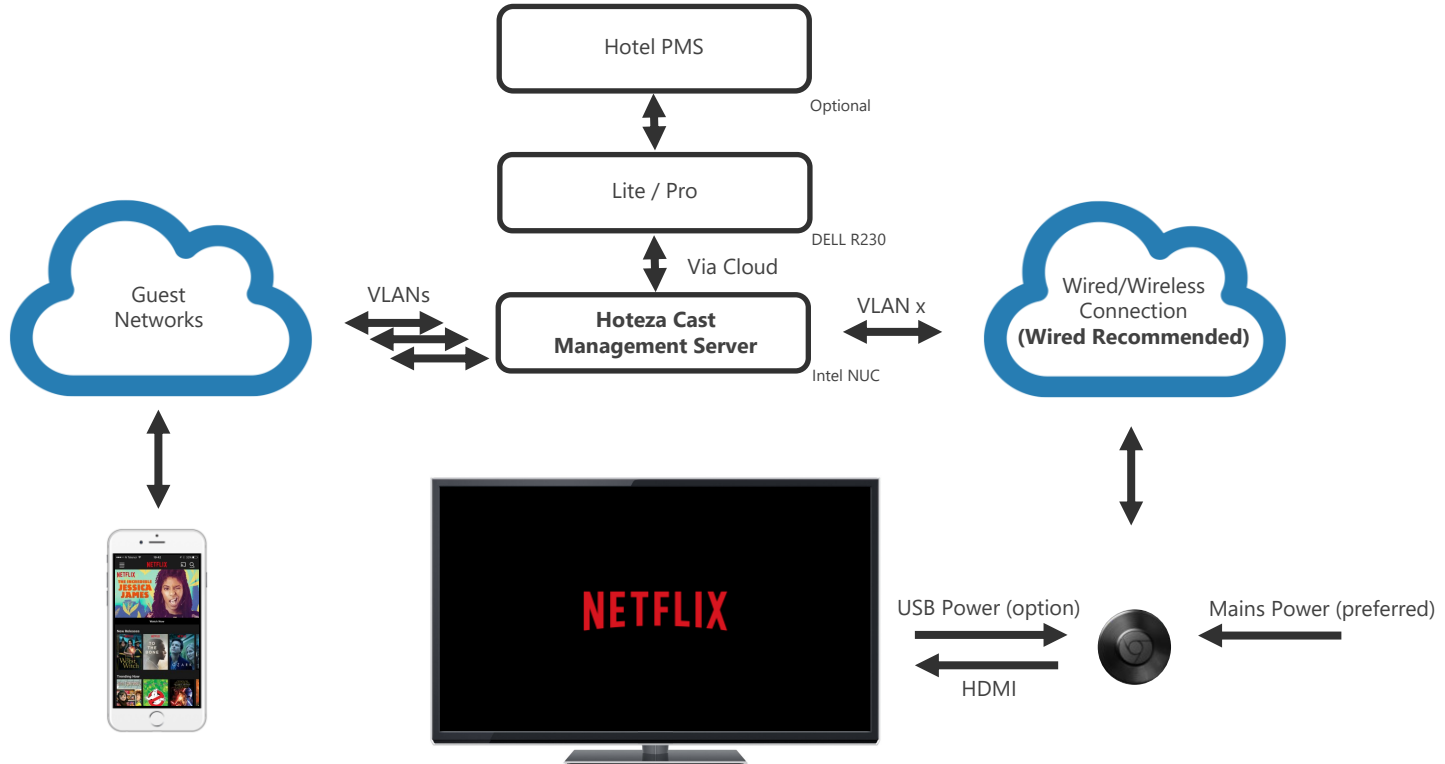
Hotel PMS

Optional

Lite / Pro

DELL R230

Via Cloud

Guest Networks

VLANs

**Hoteza Cast Management Server**

Intel NUC

VLAN x

Wired/Wireless Connection **(Wired Recommended)**

NETFLIX

USB Power (option)

HDMI

Mains Power (preferred)